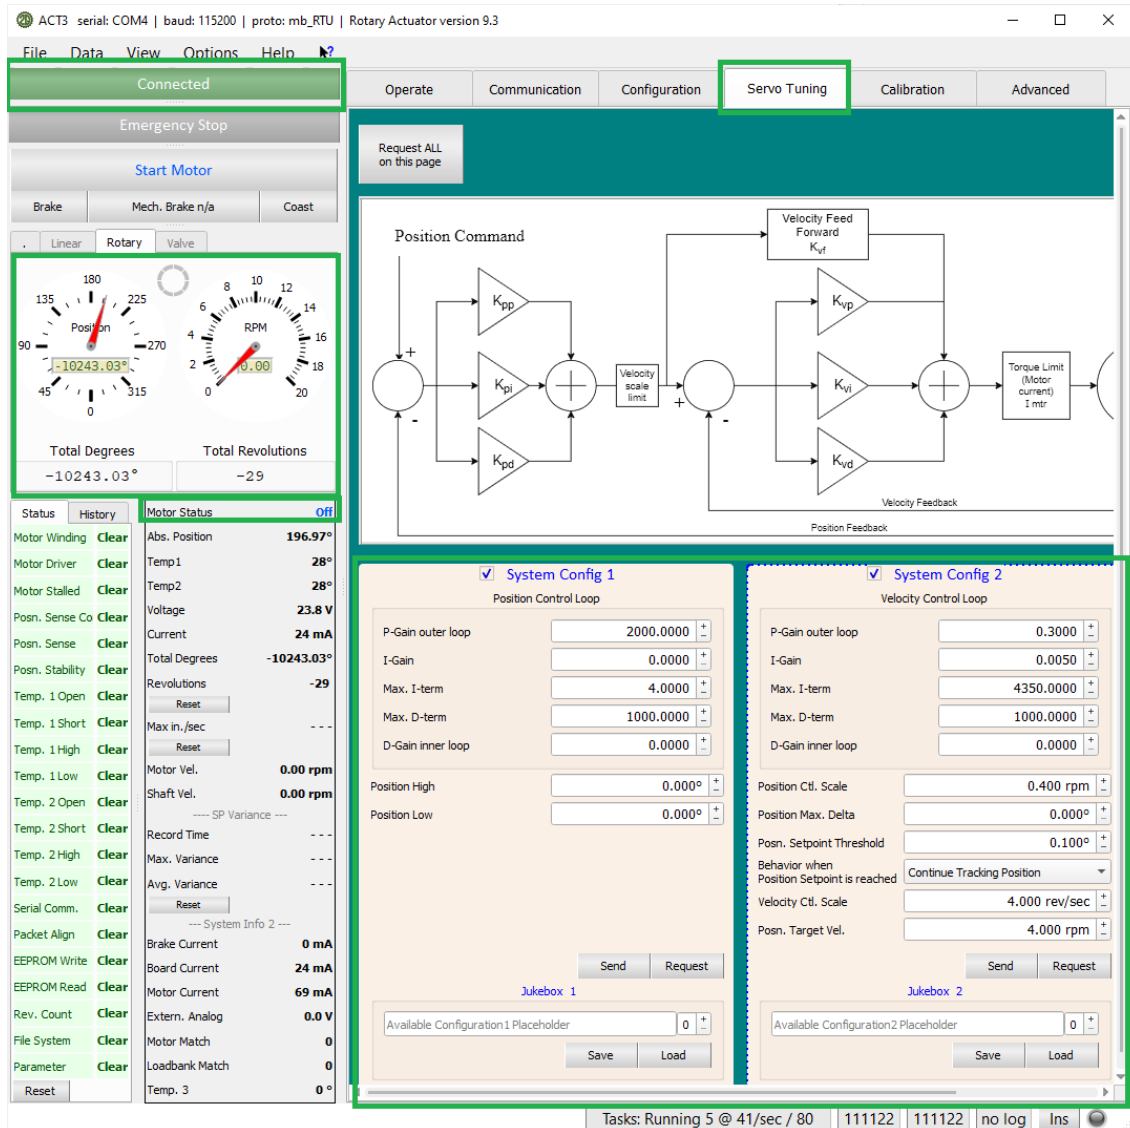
ACT3 serial: COM4 | baud: 115200 | proto: mb_RTU | Rotary Actuator version 9.3

File Data View Options Help

Connected
Emergency Stop
Start Motor
Brake | Mech. Brake n/a | Coast
. Linear Rotary Valve

180 135 225 Position 90 270 -10243.03° 45 315 0
8 10 12 6 14 4 RPM 16 2 0.00 18 0 20

Total Degrees -10243.03°
Total Revolutions -29

Operate | Communication | Configuration | Servo Tuning | Calibration | Advanced

Request ALL on this page

Position Command
Velocity Feed Forward $K_{vf}$
$K_{pp}$
$K_{pi}$
$K_{pd}$
Velocity scale limit
$K_{vp}$
$K_{vi}$
$K_{vd}$
Torque Limit (Motor current) I mtr
+ - + -
Velocity Feedback
Position Feedback

Status | History
| | |
|---|---|
| Motor Winding | Clear |
| Motor Driver | Clear |
| Motor Stalled | Clear |
| Posn. Sense Co | Clear |
| Posn. Sense | Clear |
| Posn. Stability | Clear |
| Temp. 1 Open | Clear |
| Temp. 1 Short | Clear |
| Temp. 1 High | Clear |
| Temp. 1 Low | Clear |
| Temp. 2 Open | Clear |
| Temp. 2 Short | Clear |
| Temp. 2 High | Clear |
| Temp. 2 Low | Clear |
| Serial Comm. | Clear |
| Packet Align | Clear |
| EEPROM Write | Clear |
| EEPROM Read | Clear |
| Rev. Count | Clear |
| File System | Clear |
| Parameter | Clear |
Reset

| Motor Status | Off |
|---|---|
| Abs. Position | 196.97° |
| Temp1 | 28° |
| Temp2 | 28° |
| Voltage | 23.8 V |
| Current | 24 mA |
| Total Degrees | -10243.03° |
| Revolutions | -29 |
| Reset | |
| Max in./sec | - - - |
| Reset | |
| Motor Vel. | 0.00 rpm |
| Shaft Vel. | 0.00 rpm |
| ---- SP Variance --- | |
| Record Time | - - - |
| Max. Variance | - - - |
| Avg. Variance | - - - |
| Reset | |
| --- System Info 2 --- | |
| Brake Current | 0 mA |
| Board Current | 24 mA |
| Motor Current | 69 mA |
| Extern. Analog | 0.0 V |
| Motor Match | 0 |
| Loadbank Match | 0 |
| Temp. 3 | 0° |

System Config 1
Position Control Loop
P-Gain outer loop 2000.0000
I-Gain 0.0000
Max. I-term 4.0000
Max. D-term 1000.0000
D-Gain inner loop 0.0000
Position High 0.000°
Position Low 0.000°
Send Request
Jukebox 1
Available Configuration1 Placeholder 0
Save Load

System Config 2
Velocity Control Loop
P-Gain outer loop 0.3000
I-Gain 0.0050
Max. I-term 4350.0000
Max. D-term 1000.0000
D-Gain inner loop 0.0000
Position Ctl. Scale 0.400 rpm
Position Max. Delta 0.000°
Posn. Setpoint Threshold 0.100°
Behavior when Position Setpoint is reached Continue Tracking Position
Velocity Ctl. Scale 4.000 rev/sec
Posn. Target Vel. 4.000 rpm
Send Request
Jukebox 2
Available Configuration2 Placeholder 0
Save Load

Tasks: Running 5 @ 41/sec / 80 | 111122 | 111122 | no log | Ins